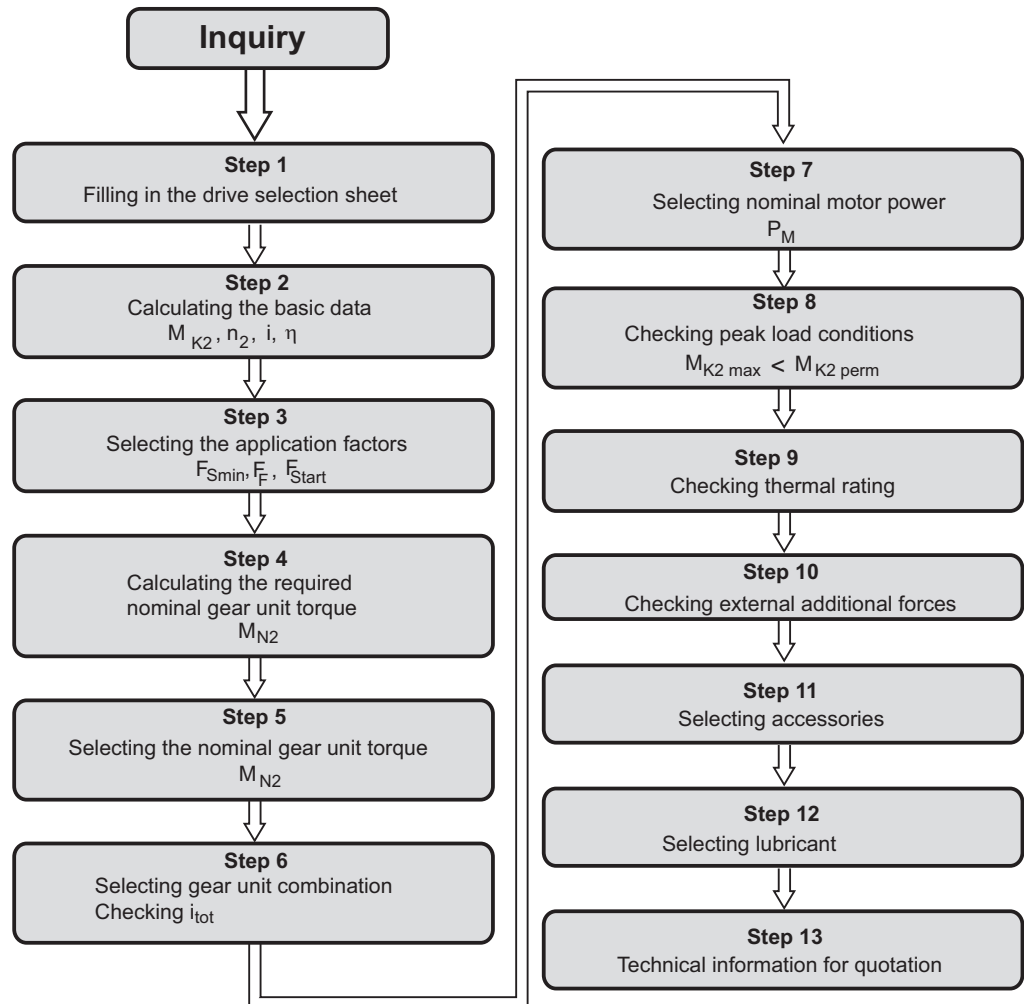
Inquiry

Step 1
Filling in the drive selection sheet

Step 2
Calculating the basic data
$M_{K2}$, $n_2$, i, η

Step 3
Selecting the application factors
$F_{Smin}$, $F_F$, $F_{Start}$

Step 4
Calculating the required nominal gear unit torque
$M_{N2}$

Step 5
Selecting the nominal gear unit torque
$M_{N2}$

Step 6
Selecting gear unit combination
Checking $i_{tot}$

Step 7
Selecting nominal motor power
$P_M$

Step 8
Checking peak load conditions
$M_{K2\ max} < M_{K2\ perm}$

Step 9
Checking thermal rating

Step 10
Checking external additional forces

Step 11
Selecting accessories

Step 12
Selecting lubricant

Step 13
Technical information for quotation